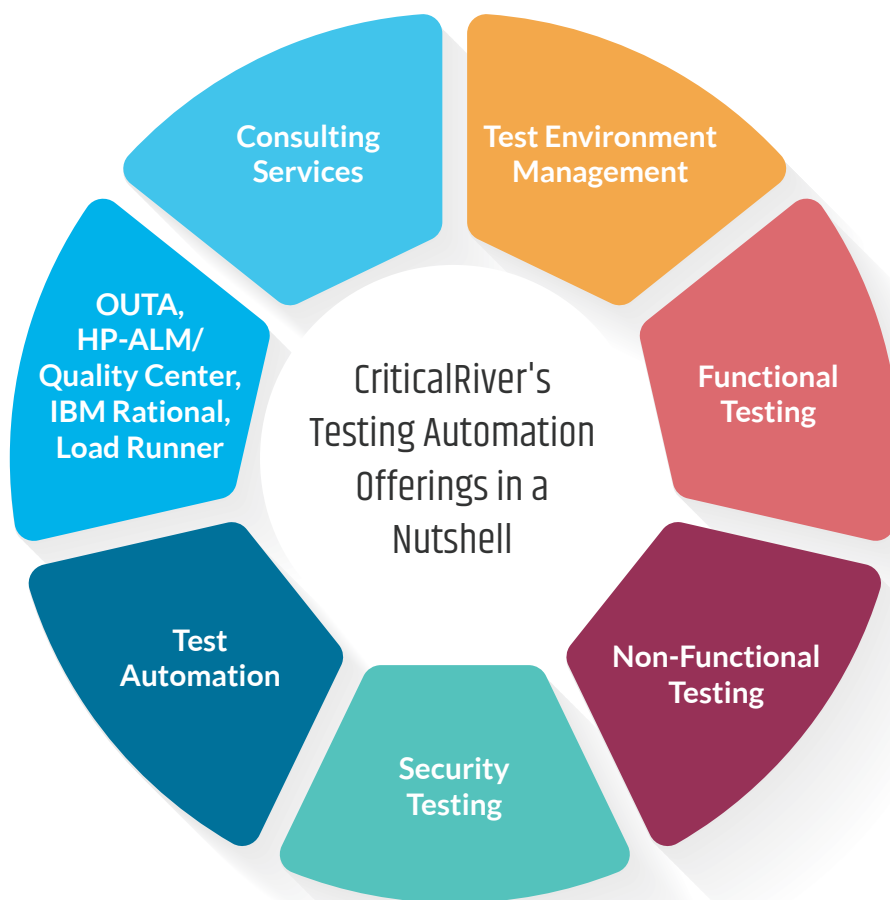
CriticalRiver's Testing Automation Offerings in a Nutshell

Consulting Services

Test Environment Management

Functional Testing

Non-Functional Testing

Security Testing

Test Automation

OUTA, HP-ALM/ Quality Center, IBM Rational, Load Runner